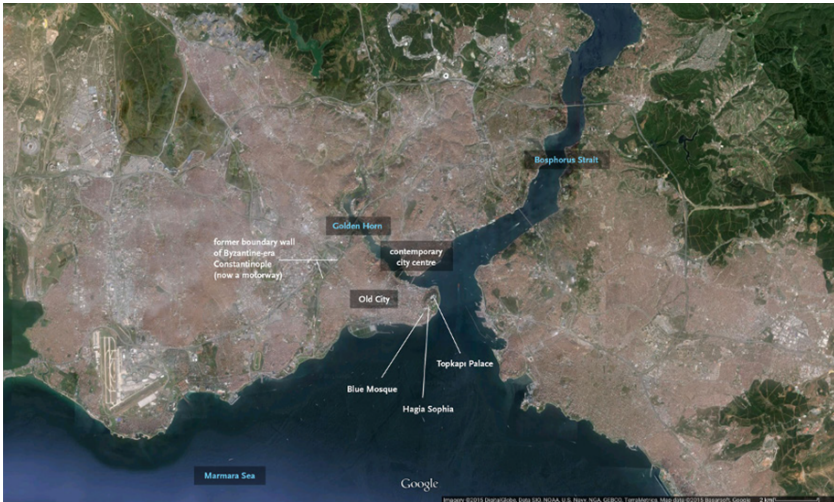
Bosphorus Strait

Golden Horn

former boundary wall of Byzantine-era Constantinople (now a motorway)

contemporary city centre

Old City

Topkapı Palace

Blue Mosque

Hagia Sophia

Marmara Sea

Google

Imagery ©2016 DigitalGlobe, Data SIO, NOAA, U.S. Navy, NGA, GEBCO, TerraMetrics, Map data ©2016 Basarsoft, Google 2 km